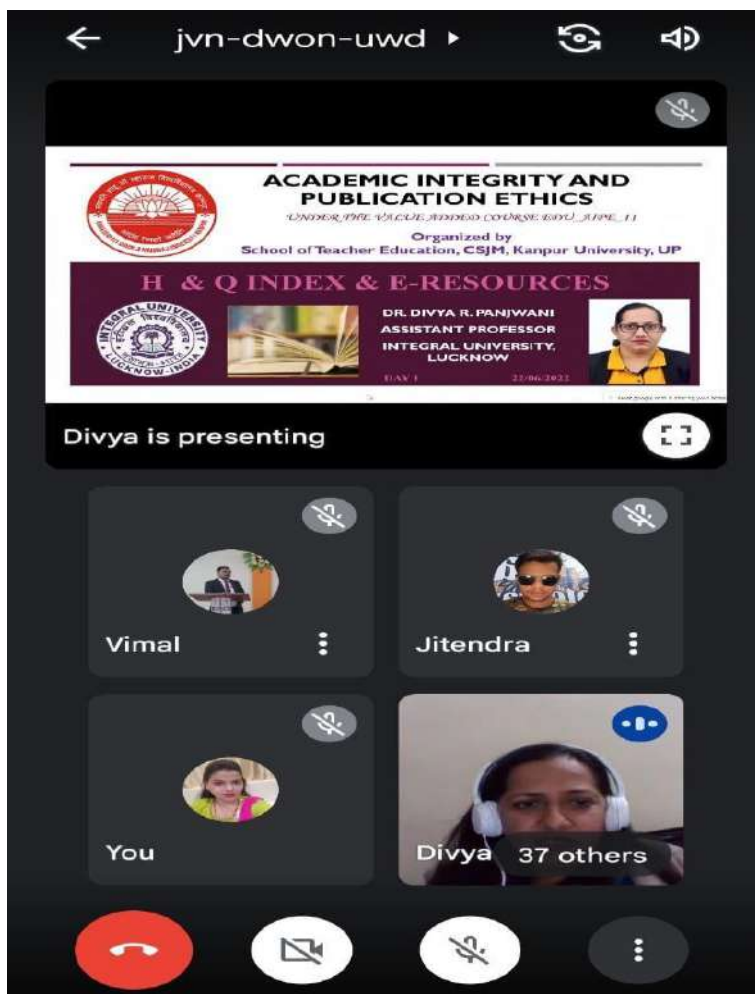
jvn-dwon-uwd

ACADEMIC INTEGRITY AND PUBLICATION ETHICS

UNDER THE VALUE ADDED COURSE EDU_AIPE_11

Organized by
School of Teacher Education, CSJM, Kanpur University, UP

H & Q INDEX & E-RESOURCES

INTEGRAL UNIVERSITY
LUCKNOW-INDIA

DR. DIVYA R. PANJWANI
ASSISTANT PROFESSOR
INTEGRAL UNIVERSITY, LUCKNOW

DAY 1 22/06/2022

Divya is presenting

Vimal

Jitendra

You

Divya

37 others